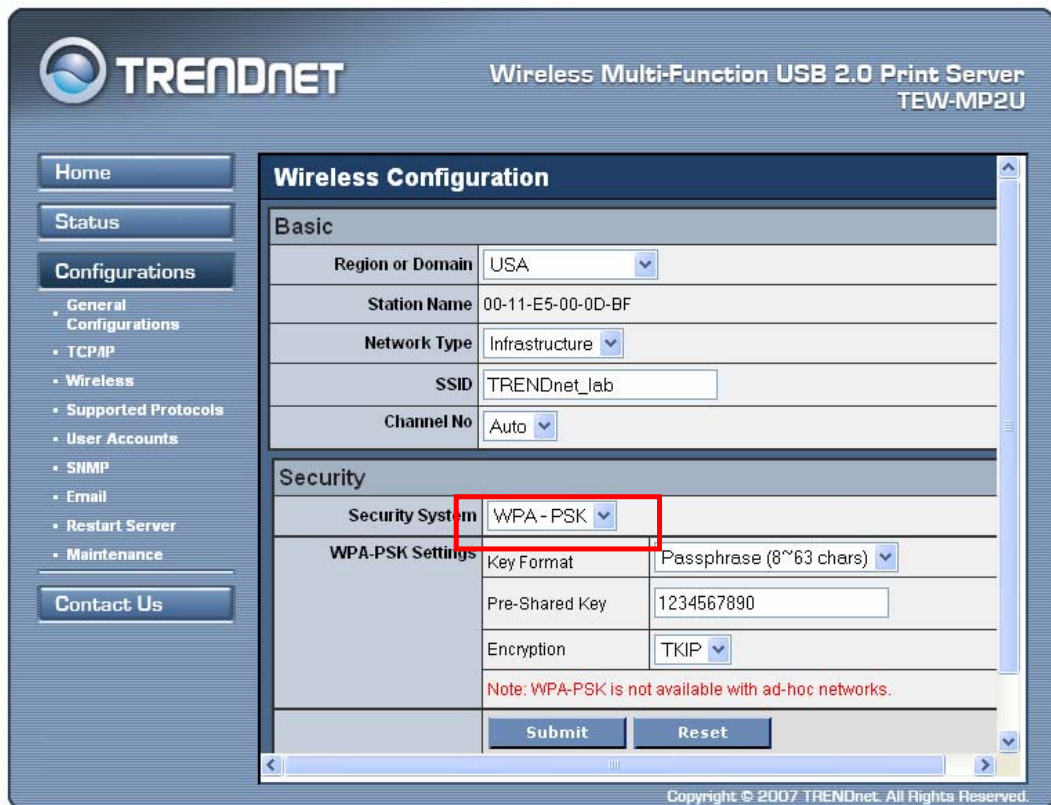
TRENDnet

Wireless Multi-Function USB 2.0 Print Server
TEW-MP2U

Home

Status

Configurations

- General Configurations
- TCP/IP
- Wireless
- Supported Protocols
- User Accounts
- SNMP
- Email
- Restart Server
- Maintenance

Contact Us

Wireless Configuration

Basic

| | |
|---|---|
| Region or Domain | USA |
| Station Name | 00-11-E5-00-0D-BF |
| Network Type | Infrastructure |
| SSID | TRENDnet_lab |
| Channel No | Auto |

Security

| | | |
|---|---|---|
| Security System | WPA - PSK | |
| WPA-PSK Settings | Key Format | Passphrase (8~63 chars) |
| | Pre-Shared Key | 1234567890 |
| | Encryption | TKIP |
| | Note: WPA-PSK is not available with ad-hoc networks. | |

Submit Reset

Copyright © 2007 TRENDnet. All Rights Reserved.